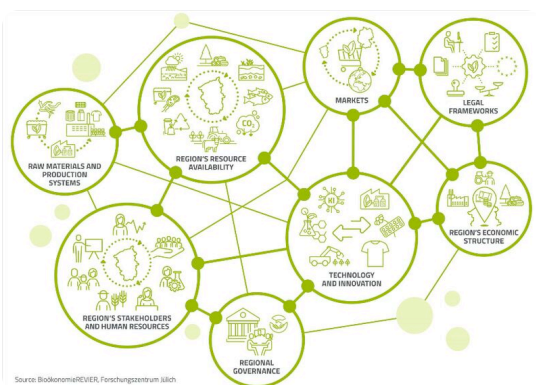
RAW MATERIALS AND PRODUCTION SYSTEMS

REGION'S RESOURCE AVAILABILITY

$CO_2$

MARKETS

LEGAL FRAMEWORKS

REGION'S ECONOMIC STRUCTURE

TECHNOLOGY AND INNOVATION

REGION'S STAKEHOLDERS AND HUMAN RESOURCES

REGIONAL GOVERNANCE

Source: BioökonomieREVIER, Forschungszentrum Jülich